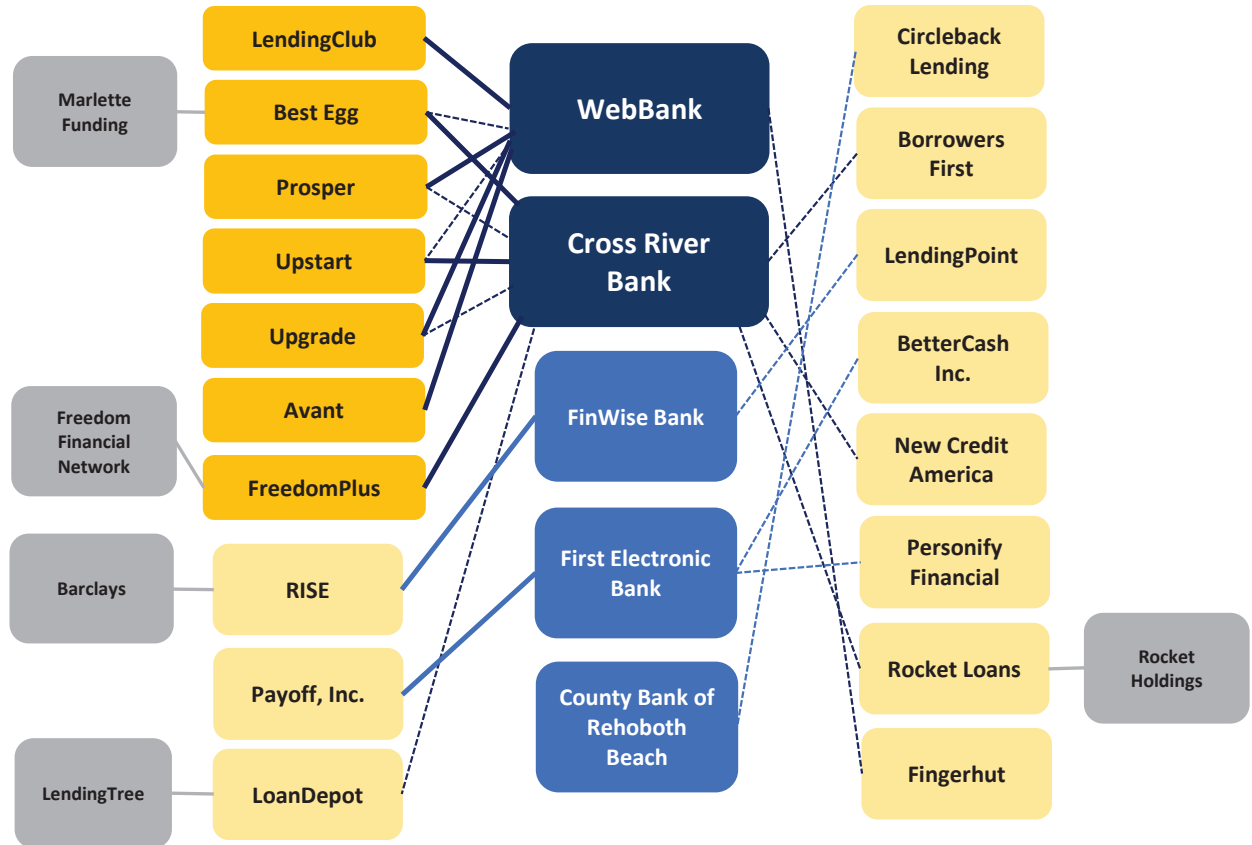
Marlette Funding

LendingClub

Best Egg

Prosper

Upstart

Upgrade

Avant

FreedomPlus

Freedom Financial Network

Barclays

RISE

Payoff, Inc.

LendingTree

LoanDepot

WebBank

Cross River Bank

FinWise Bank

First Electronic Bank

County Bank of Rehoboth Beach

Circleback Lending

Borrowers First

LendingPoint

BetterCash Inc.

New Credit America

Personify Financial

Rocket Loans

Rocket Holdings

Fingerhut